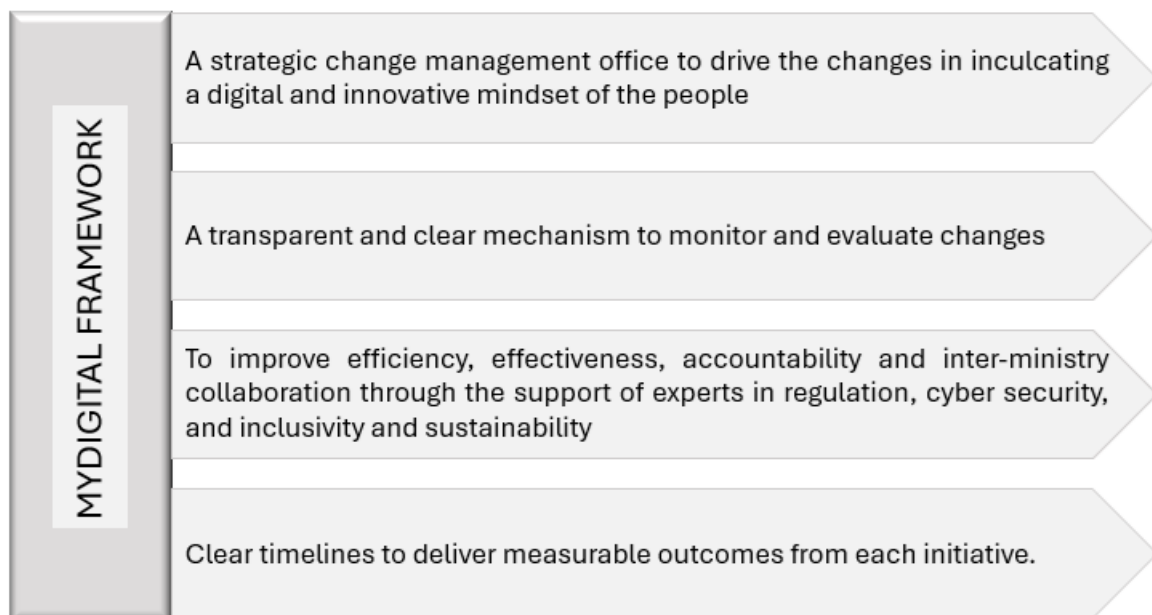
MYDIGITAL FRAMEWORK

A strategic change management office to drive the changes in inculcating a digital and innovative mindset of the people

A transparent and clear mechanism to monitor and evaluate changes

To improve efficiency, effectiveness, accountability and inter-ministry collaboration through the support of experts in regulation, cyber security, and inclusivity and sustainability

Clear timelines to deliver measurable outcomes from each initiative.